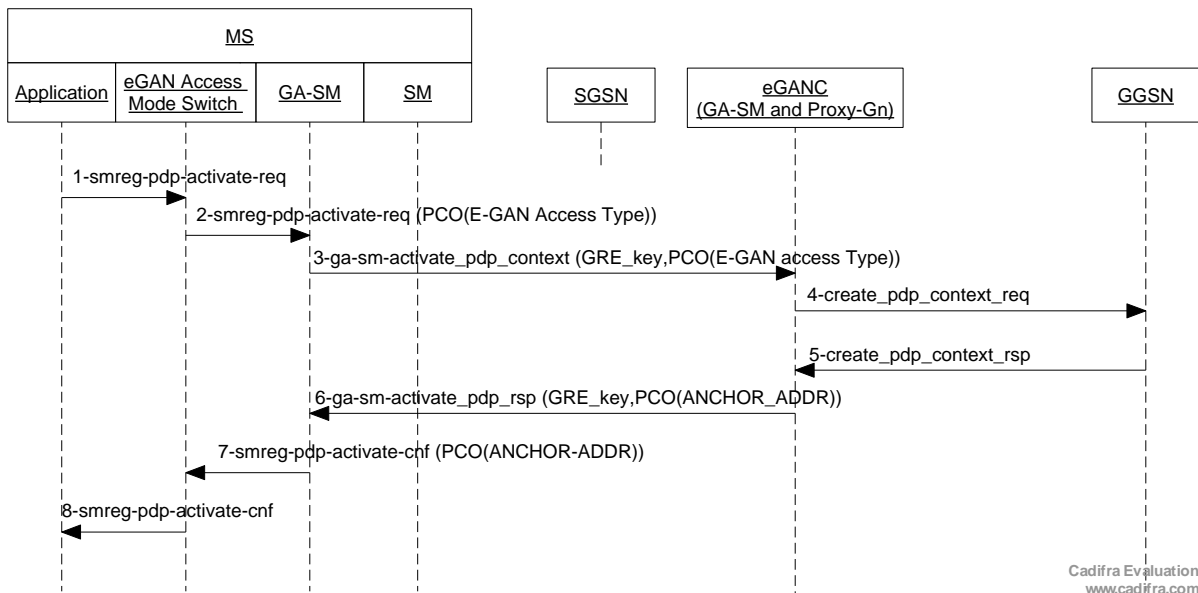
MS

Application

eGAN Access Mode Switch

GA-SM

SM

SGSN

eGANC (GA-SM and Proxy-Gn)

GGSN

1-smreg-pdp-activate-req

2-smreg-pdp-activate-req (PCO(E-GAN Access Type))

3-ga-sm-activate_pdp_context (GRE_key,PCO(E-GAN access Type))

4-create_pdp_context_req

5-create_pdp_context_rsp

6-ga-sm-activate_pdp_rsp (GRE_key,PCO(ANCHOR_ADDR))

7-smreg-pdp-activate-cnf (PCO(ANCHOR-ADDR))

8-smreg-pdp-activate-cnf

Cadifra Evaluation
www.cadifra.com